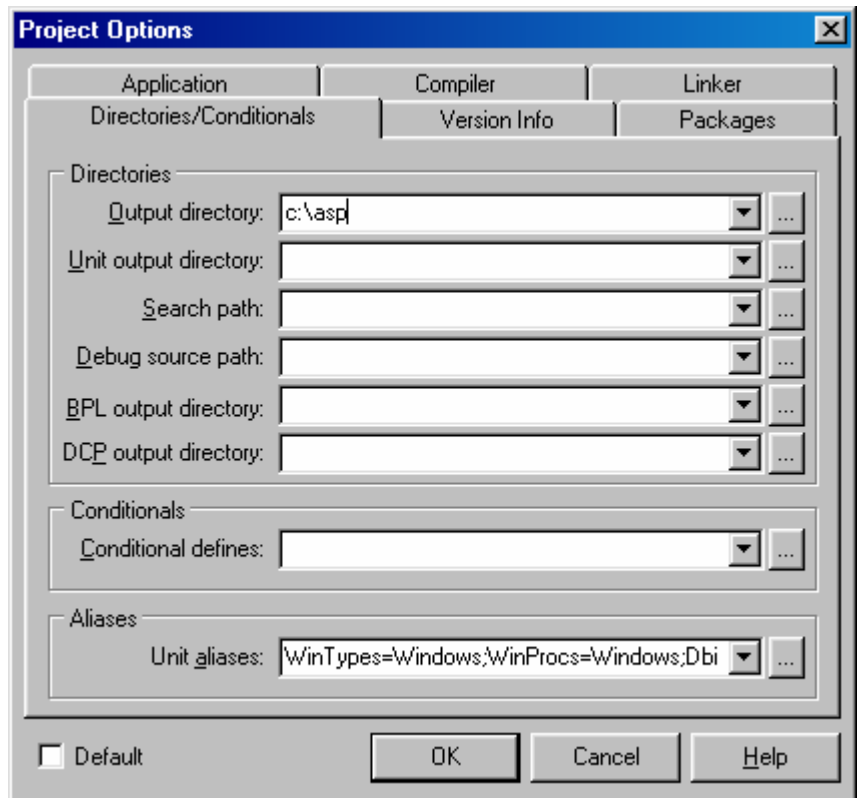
Project Options

Application | Compiler | Linker
Directories/Conditionals | Version Info | Packages

Directories
Output directory: c:\asp ...
Unit output directory: ...
Search path: ...
Debug source path: ...
BPL output directory: ...
DCP output directory: ...

Conditionals
Conditional defines: ...

Aliases
Unit aliases: WinTypes=Windows;WinProcs=Windows;Dbi ...

Default
OK
Cancel
Help